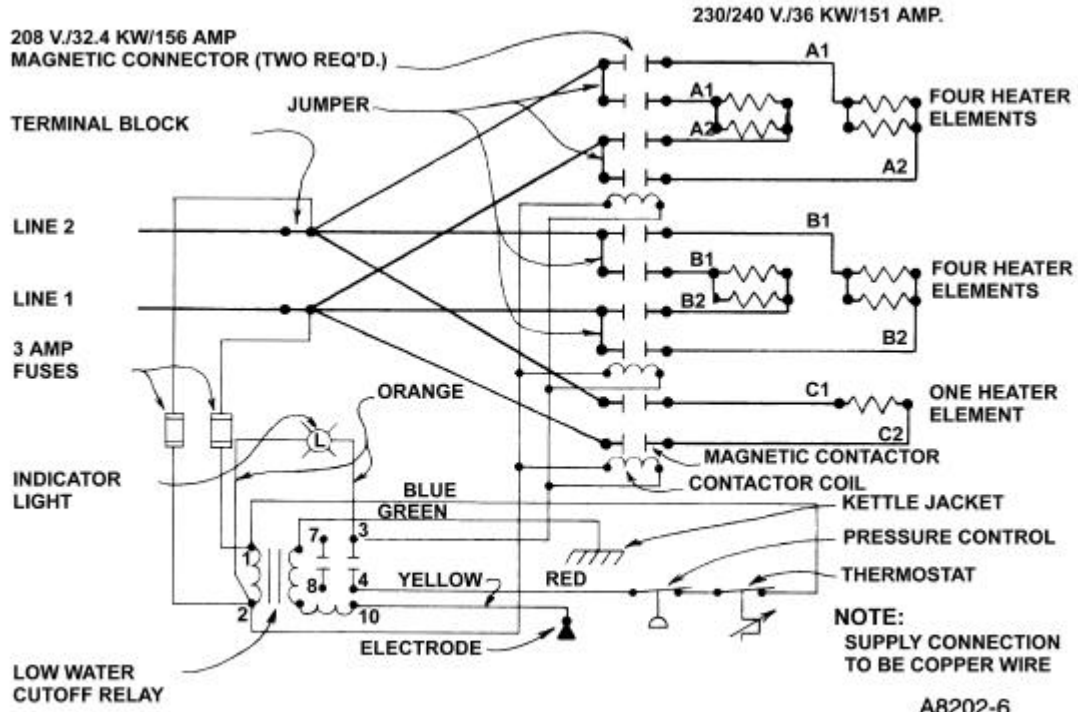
230/240 V./36 KW/151 AMP.

208 V./32.4 KW/156 AMP
MAGNETIC CONNECTOR (TWO REQ'D.)

JUMPER

TERMINAL BLOCK

A1
A1
A2
FOUR HEATER ELEMENTS
A2

LINE 2

B1
B1
B2
FOUR HEATER ELEMENTS
B2

LINE 1

3 AMP FUSES

ORANGE

L

C1
ONE HEATER ELEMENT
C2

MAGNETIC CONTACTOR

CONTACTOR COIL

INDICATOR LIGHT

BLUE
GREEN

KETTLE JACKET

7
3
1
8
4
2
10

PRESSURE CONTROL

YELLOW
RED

THERMOSTAT

NOTE:
SUPPLY CONNECTION TO BE COPPER WIRE

ELECTRODE

LOW WATER CUTOFF RELAY

A8202-6